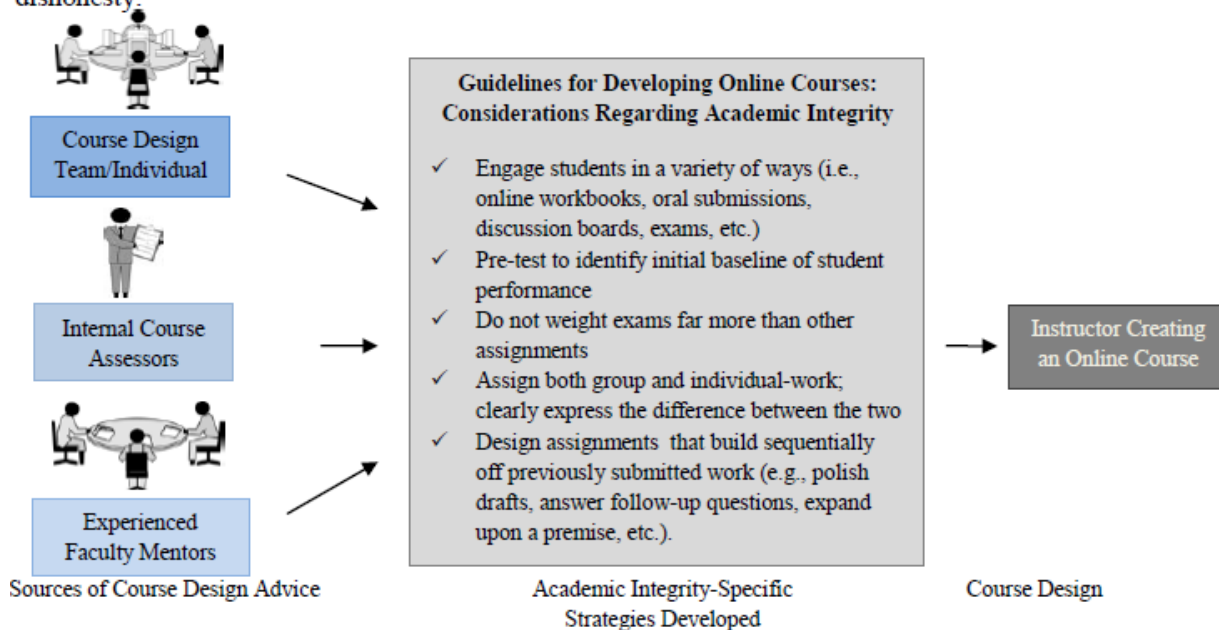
dishonesty.

Course Design Team/Individual

Internal Course Assessors

Experienced Faculty Mentors

Sources of Course Design Advice

Guidelines for Developing Online Courses: Considerations Regarding Academic Integrity

✓ Engage students in a variety of ways (i.e., online workbooks, oral submissions, discussion boards, exams, etc.)
✓ Pre-test to identify initial baseline of student performance
✓ Do not weight exams far more than other assignments
✓ Assign both group and individual-work; clearly express the difference between the two
✓ Design assignments that build sequentially off previously submitted work (e.g., polish drafts, answer follow-up questions, expand upon a premise, etc.).

Academic Integrity-Specific Strategies Developed

Instructor Creating an Online Course

Course Design